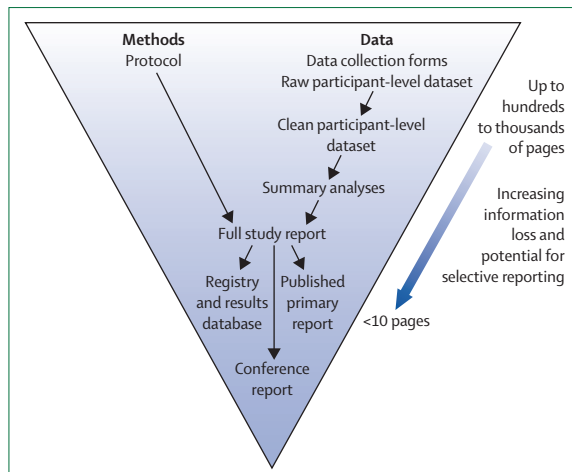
Methods
Protocol

Data
Data collection forms
Raw participant-level dataset

Clean participant-level dataset

Summary analyses

Full study report

Registry and results database

Published primary report

Conference report

Up to hundreds to thousands of pages

Increasing information loss and potential for selective reporting

<10 pages